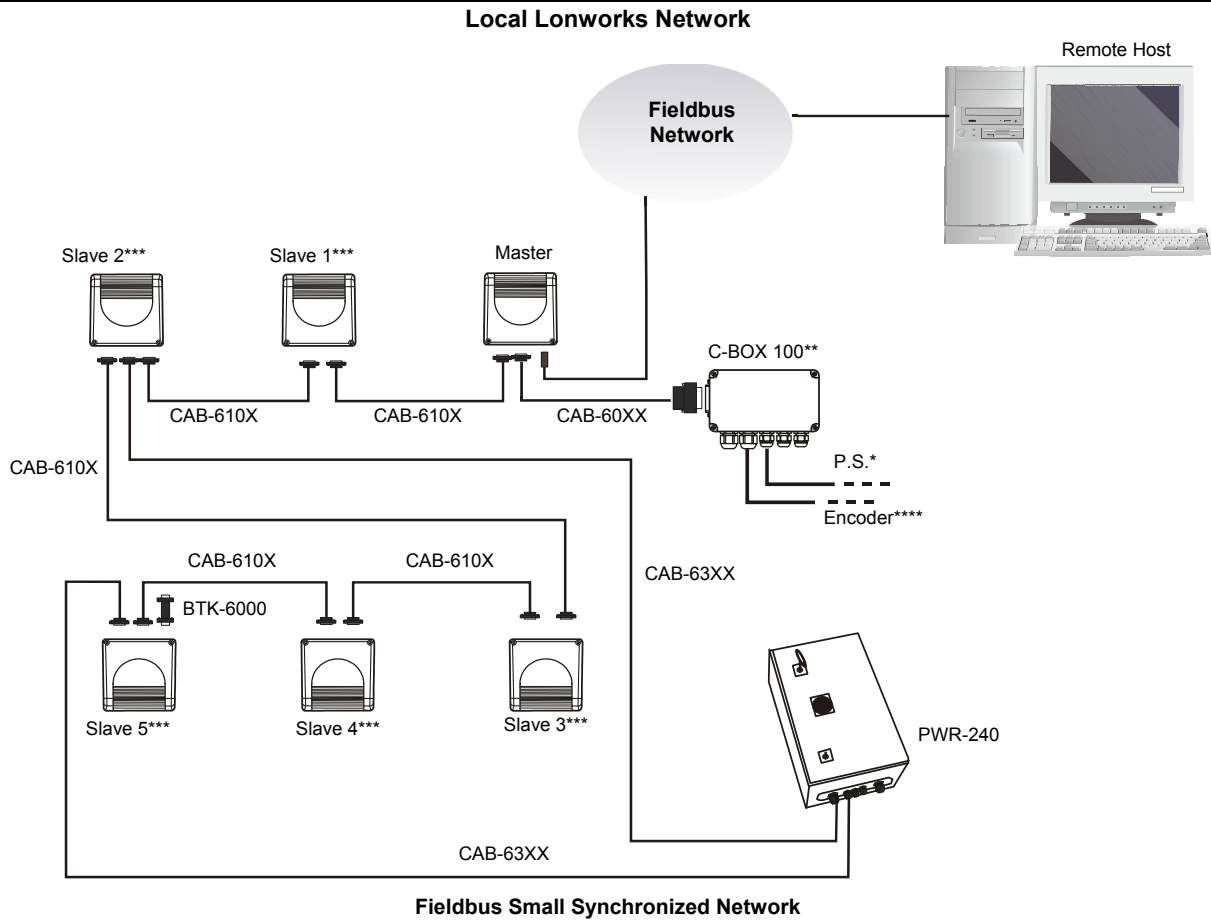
Local Lonworks Network

Remote Host

Fieldbus Network

Slave 2***

Slave 1***

Master

C-BOX 100**

CAB-610X

CAB-610X

CAB-60XX

CAB-610X

P.S.*

Encoder****

CAB-610X

CAB-610X

CAB-63XX

BTK-6000

Slave 5***

Slave 4***

Slave 3***

PWR-240

CAB-63XX

Fieldbus Small Synchronized Network